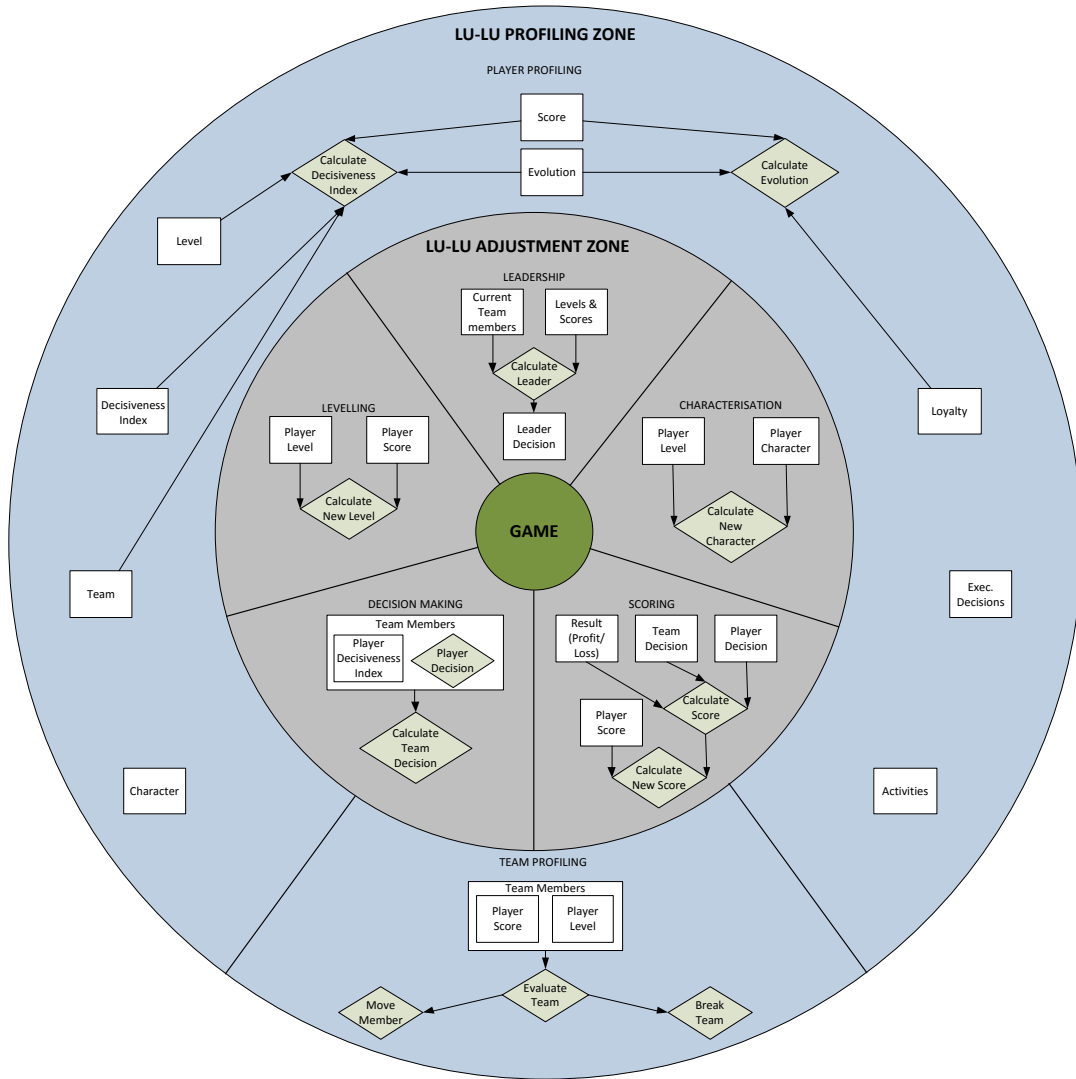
LU-LU PROFILING ZONE

PLAYER PROFILING

Score

Calculate Decisiveness Index

Evolution

Calculate Evolution

Level

LU-LU ADJUSTMENT ZONE

LEADERSHIP

Current Team members

Levels & Scores

Calculate Leader

Leader Decision

Decisiveness Index

LEVELLING

Player Level

Player Score

Calculate New Level

CHARACTERISATION

Player Level

Player Character

Calculate New Character

Loyalty

GAME

Team

Exec. Decisions

DECISION MAKING

Team Members

Player Decisiveness Index

Player Decision

Calculate Team Decision

SCORING

Result (Profit/ Loss)

Team Decision

Player Decision

Calculate Score

Player Score

Calculate New Score

Character

Activities

TEAM PROFILING

Team Members

Player Score

Player Level

Evaluate Team

Move Member

Break Team